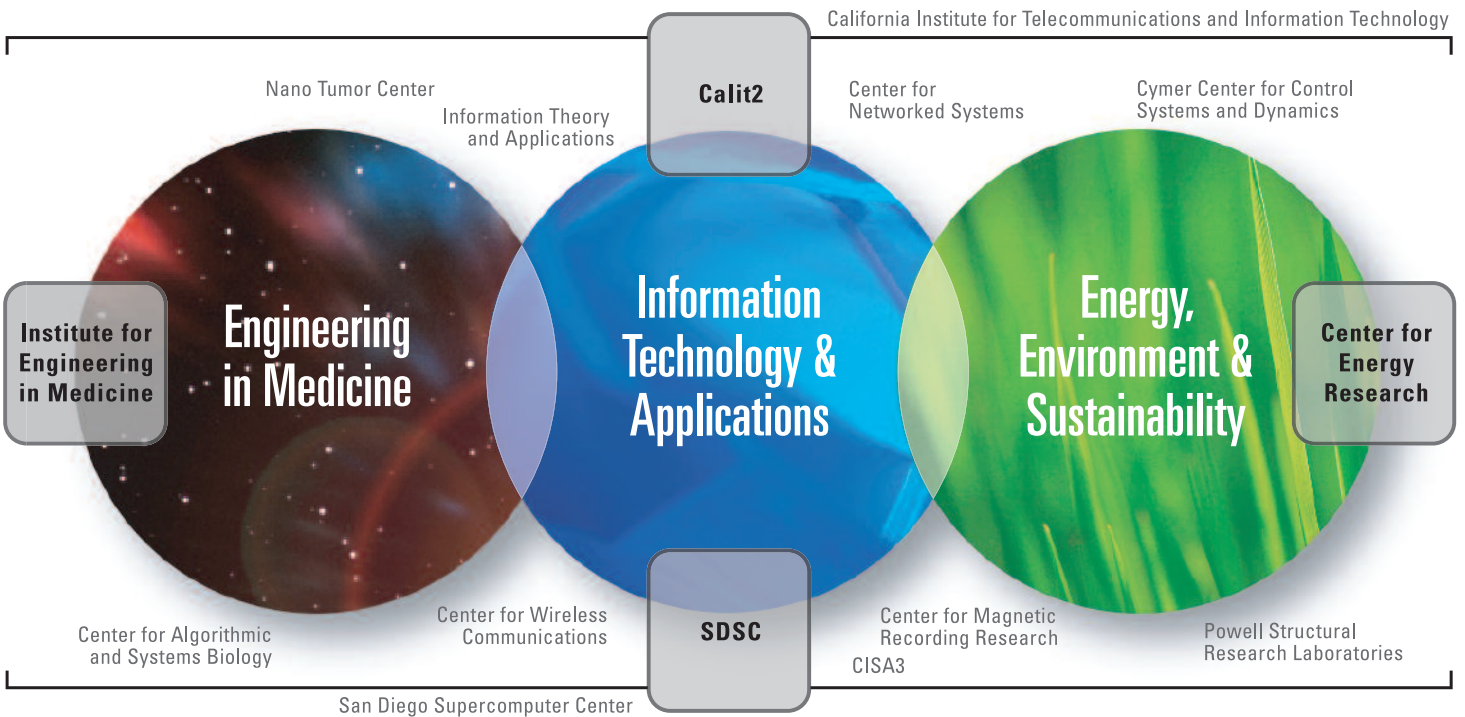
California Institute for Telecommunications and Information Technology

Calit2

Nano Tumor Center

Information Theory and Applications

Center for Networked Systems

Cymer Center for Control Systems and Dynamics

Institute for Engineering in Medicine

Engineering in Medicine

Information Technology & Applications

Energy, Environment & Sustainability

Center for Energy Research

Center for Algorithmic and Systems Biology

Center for Wireless Communications

SDSC

Center for Magnetic Recording Research

CISA3

Powell Structural Research Laboratories

San Diego Supercomputer Center